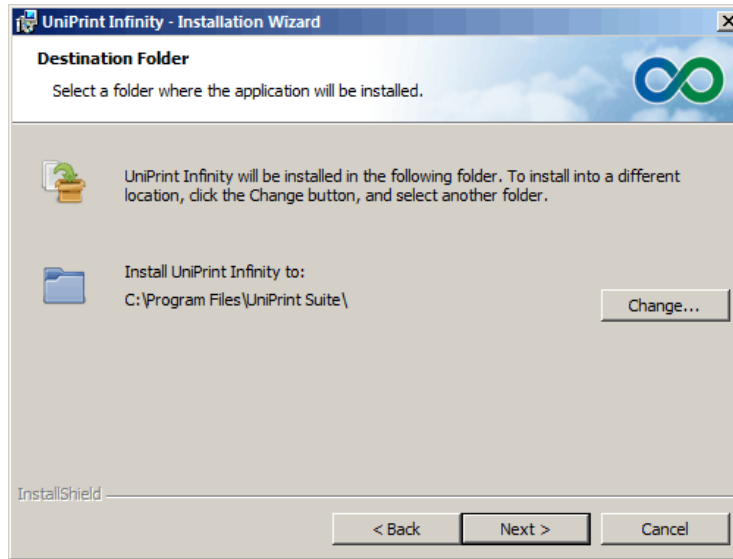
UniPrint Infinity - Installation Wizard

Destination Folder

Select a folder where the application will be installed.

UniPrint Infinity will be installed in the following folder. To install into a different location, click the Change button, and select another folder.

Install UniPrint Infinity to:

C:\Program Files\UniPrint Suite\

Change...

InstallShield

< Back

Next >

Cancel